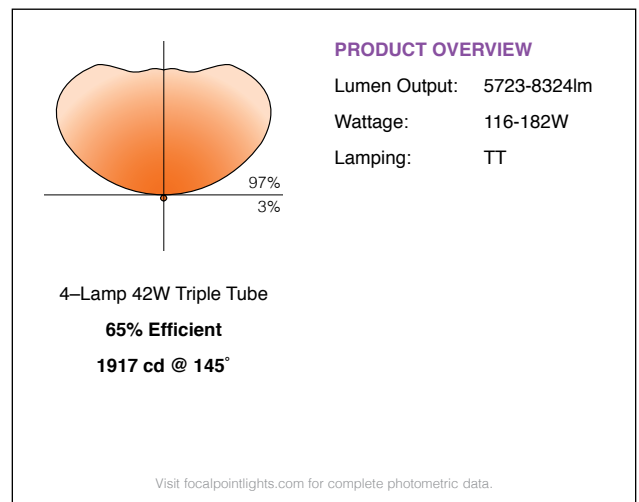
97%
3%

4–Lamp 42W Triple Tube

65% Efficient

1917 cd @ 145˚

PRODUCT OVERVIEW

| Lumen Output: | 5723-8324lm |
|---|---|
| Wattage: | 116-182W |
| Lamping: | TT |

Visit focalpointlights.com for complete photometric data.